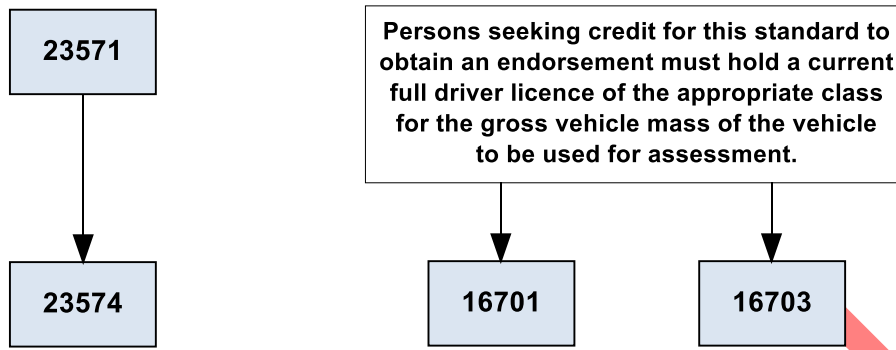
23571

23574

Persons seeking credit for this standard to obtain an endorsement must hold a current full driver licence of the appropriate class for the gross vehicle mass of the vehicle to be used for assessment.

16701

16703